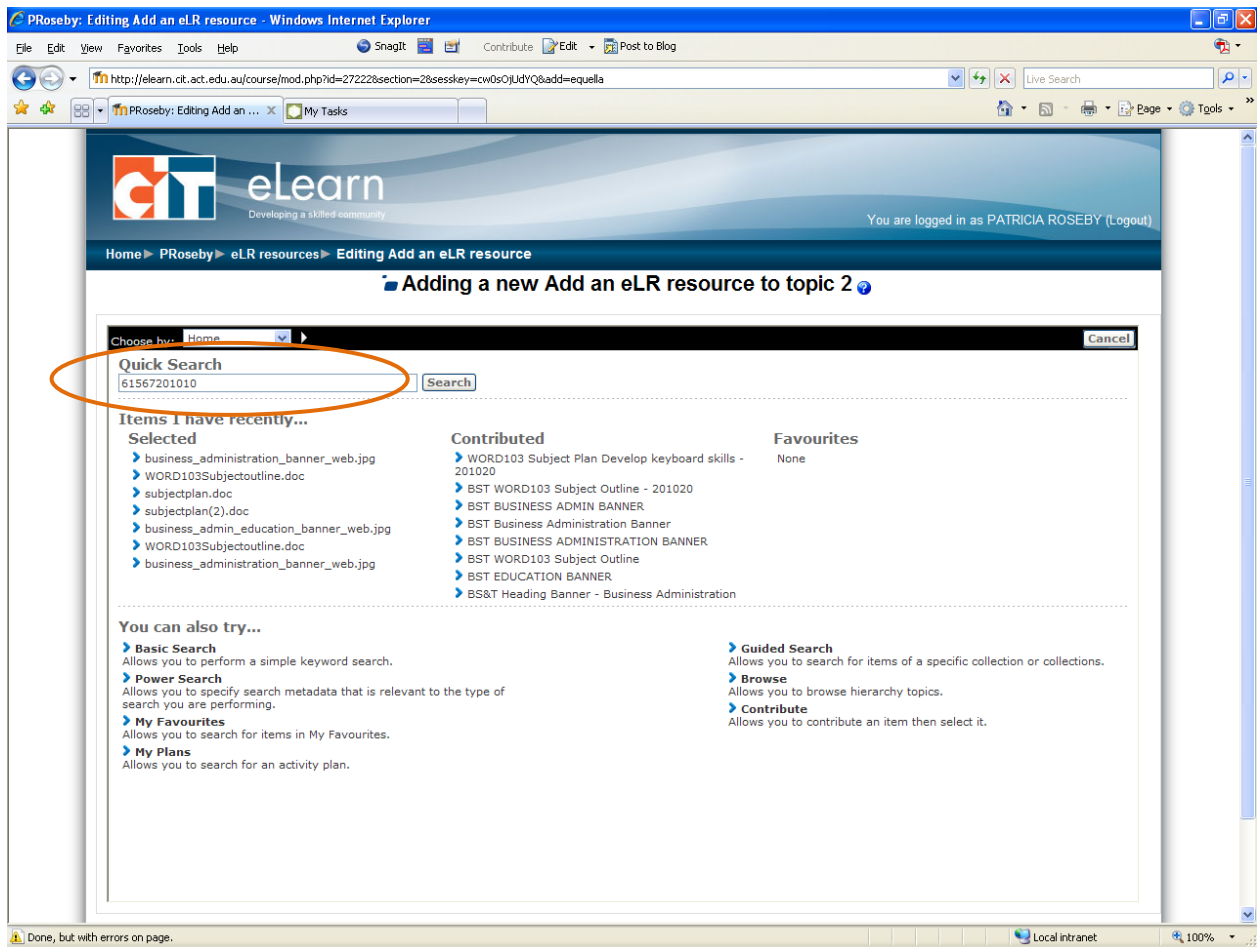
PRoseby: Editing Add an eLR resource - Windows Internet Explorer

File Edit View Favorites Tools Help SnagIt Contribute Edit Post to Blog

http://elearn.cit.act.edu.au/course/mod.php?id=27222&section=2&sesskey=cw0sOjUdYQ&add=equella

Live Search

PRoseby: Editing Add an ... My Tasks

Page Tools

CIT eLearn
Developing a skilled community

You are logged in as PATRICIA ROSEBY (Logout)

Home ▶ PRoseby ▶ eLR resources ▶ Editing Add an eLR resource

Adding a new Add an eLR resource to topic 2

Choose by: Home

Cancel

Quick Search
61567201010 Search

Items I have recently...

Selected
business_administration_banner_web.jpg
WORD103Subjectoutline.doc
subjectplan.doc
subjectplan(2).doc
business_admin_education_banner_web.jpg
WORD103Subjectoutline.doc
business_administration_banner_web.jpg

Contributed
WORD103 Subject Plan Develop keyboard skills - 201020
BST WORD103 Subject Outline - 201020
BST BUSINESS ADMIN BANNER
BST Business Administration Banner
BST BUSINESS ADMINISTRATION BANNER
BST WORD103 Subject Outline
BST EDUCATION BANNER
BS&T Heading Banner - Business Administration

Favourites
None

You can also try...

Basic Search
Allows you to perform a simple keyword search.
Power Search
Allows you to specify search metadata that is relevant to the type of search you are performing.
My Favourites
Allows you to search for items in My Favourites.
My Plans
Allows you to search for an activity plan.

Guided Search
Allows you to search for items of a specific collection or collections.
Browse
Allows you to browse hierarchy topics.
Contribute
Allows you to contribute an item then select it.

Done, but with errors on page.
Local intranet
100%